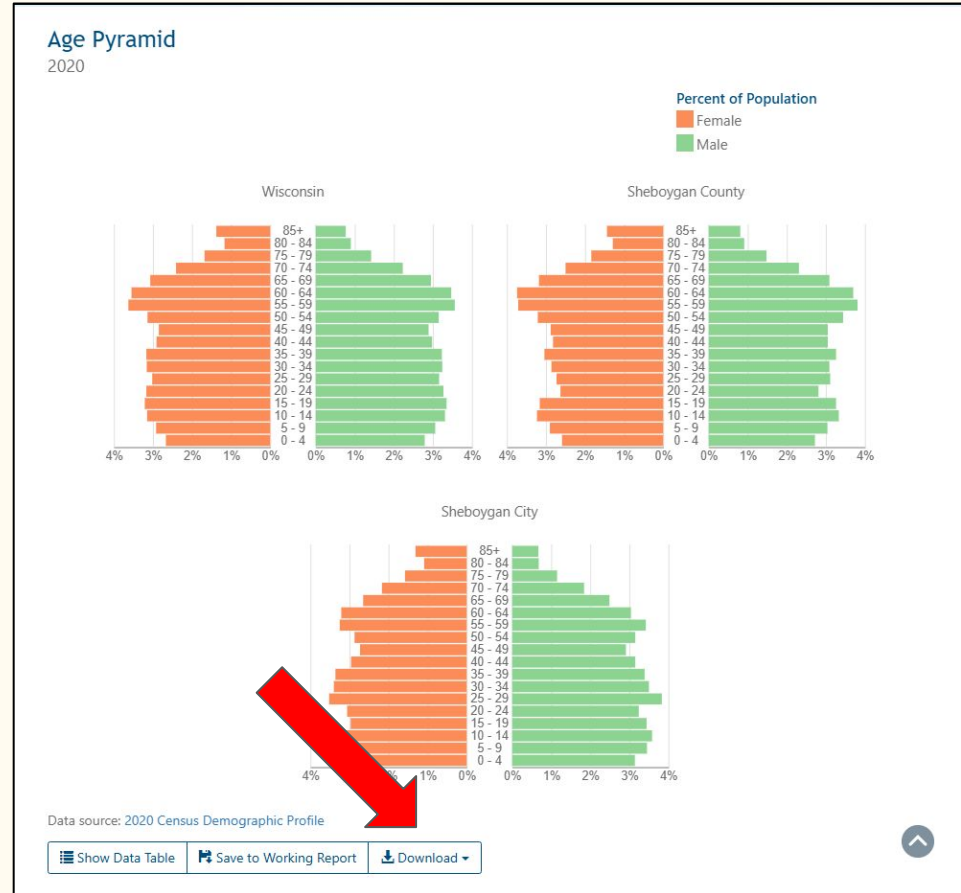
Age Pyramid
2020

Percent of Population
Female
Male

Wisconsin

85+
80 - 84
75 - 79
70 - 74
65 - 69
60 - 64
55 - 59
50 - 54
45 - 49
40 - 44
35 - 39
30 - 34
25 - 29
20 - 24
15 - 19
10 - 14
5 - 9
0 - 4

4% 3% 2% 1% 0% 0% 1% 2% 3% 4%

Sheboygan County

85+
80 - 84
75 - 79
70 - 74
65 - 69
60 - 64
55 - 59
50 - 54
45 - 49
40 - 44
35 - 39
30 - 34
25 - 29
20 - 24
15 - 19
10 - 14
5 - 9
0 - 4

4% 3% 2% 1% 0% 0% 1% 2% 3% 4%

Sheboygan City

85+
80 - 84
75 - 79
70 - 74
65 - 69
60 - 64
55 - 59
50 - 54
45 - 49
40 - 44
35 - 39
30 - 34
25 - 29
20 - 24
15 - 19
10 - 14
5 - 9
0 - 4

4% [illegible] 1% 0% 0% 1% 2% 3% 4%

Data source: 2020 Census Demographic Profile

Show Data Table | Save to Working Report | Download